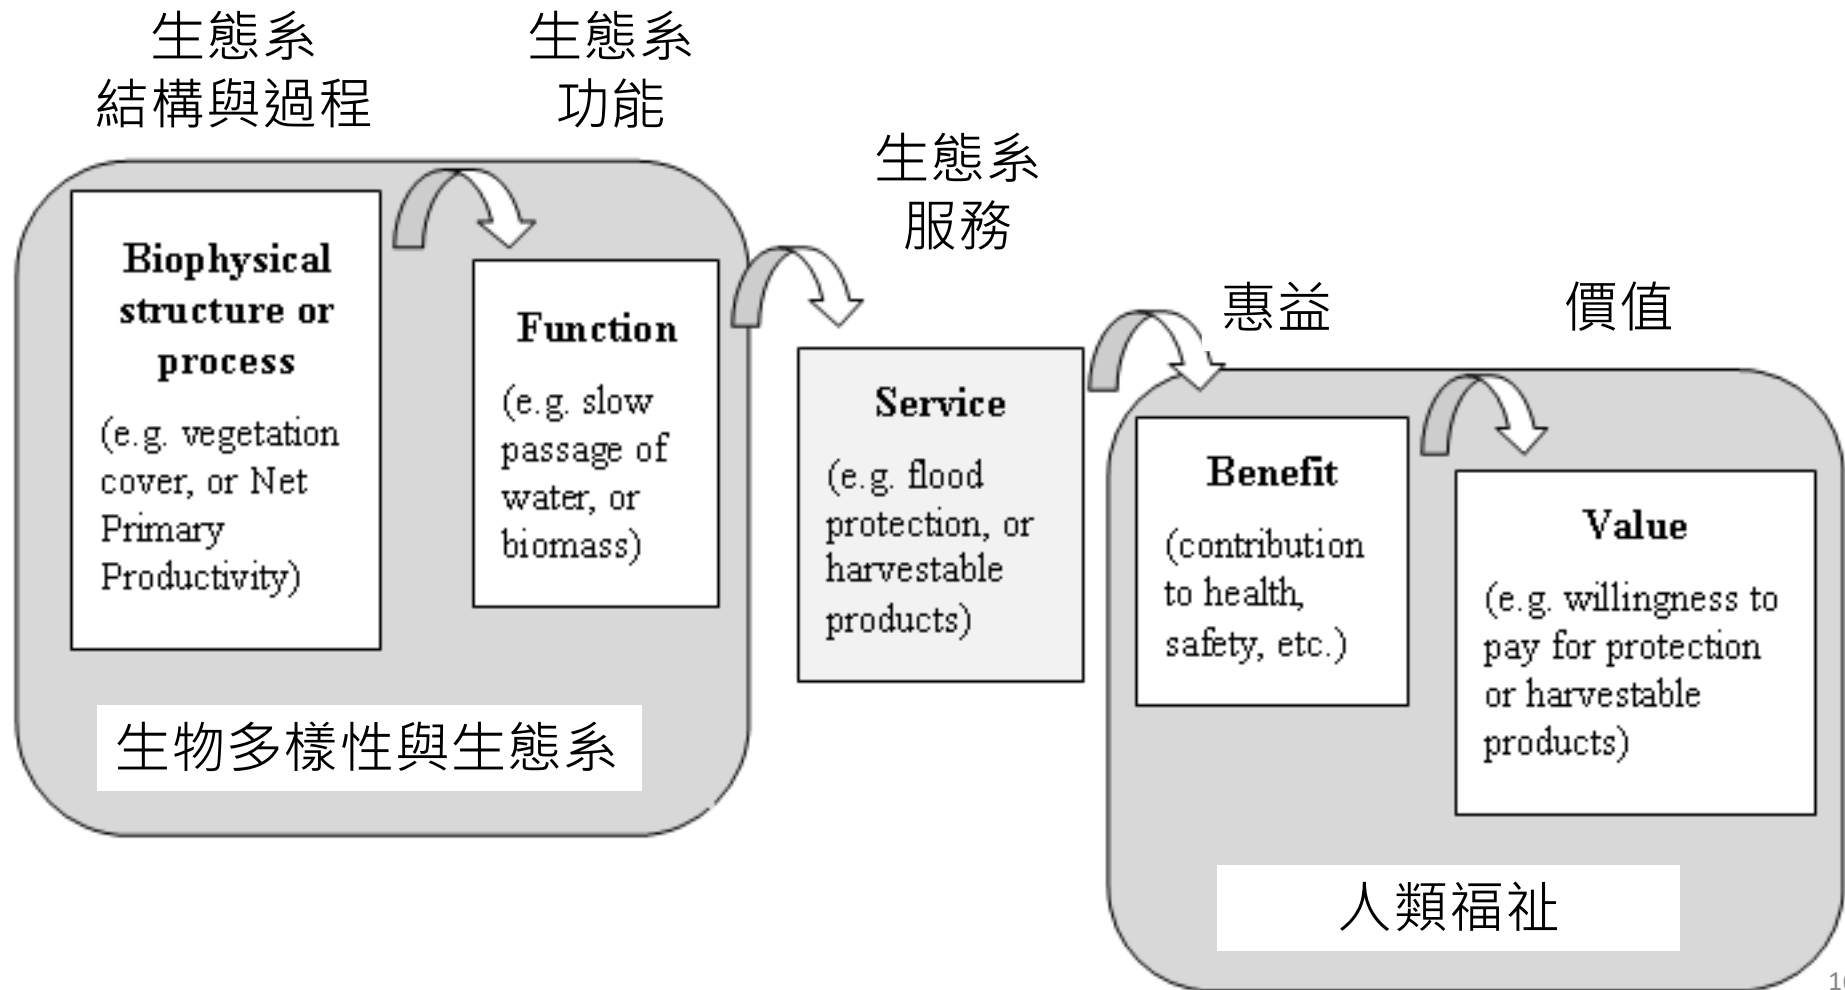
生態系
結構與過程

生態系
功能

生態系
服務

惠益

價值

Biophysical structure or process

(e.g. vegetation cover, or Net Primary Productivity)

Function

(e.g. slow passage of water, or biomass)

Service

(e.g. flood protection, or harvestable products)

Benefit

(contribution to health, safety, etc.)

Value

(e.g. willingness to pay for protection or harvestable products)

生物多樣性與生態系

人類福祉

1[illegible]